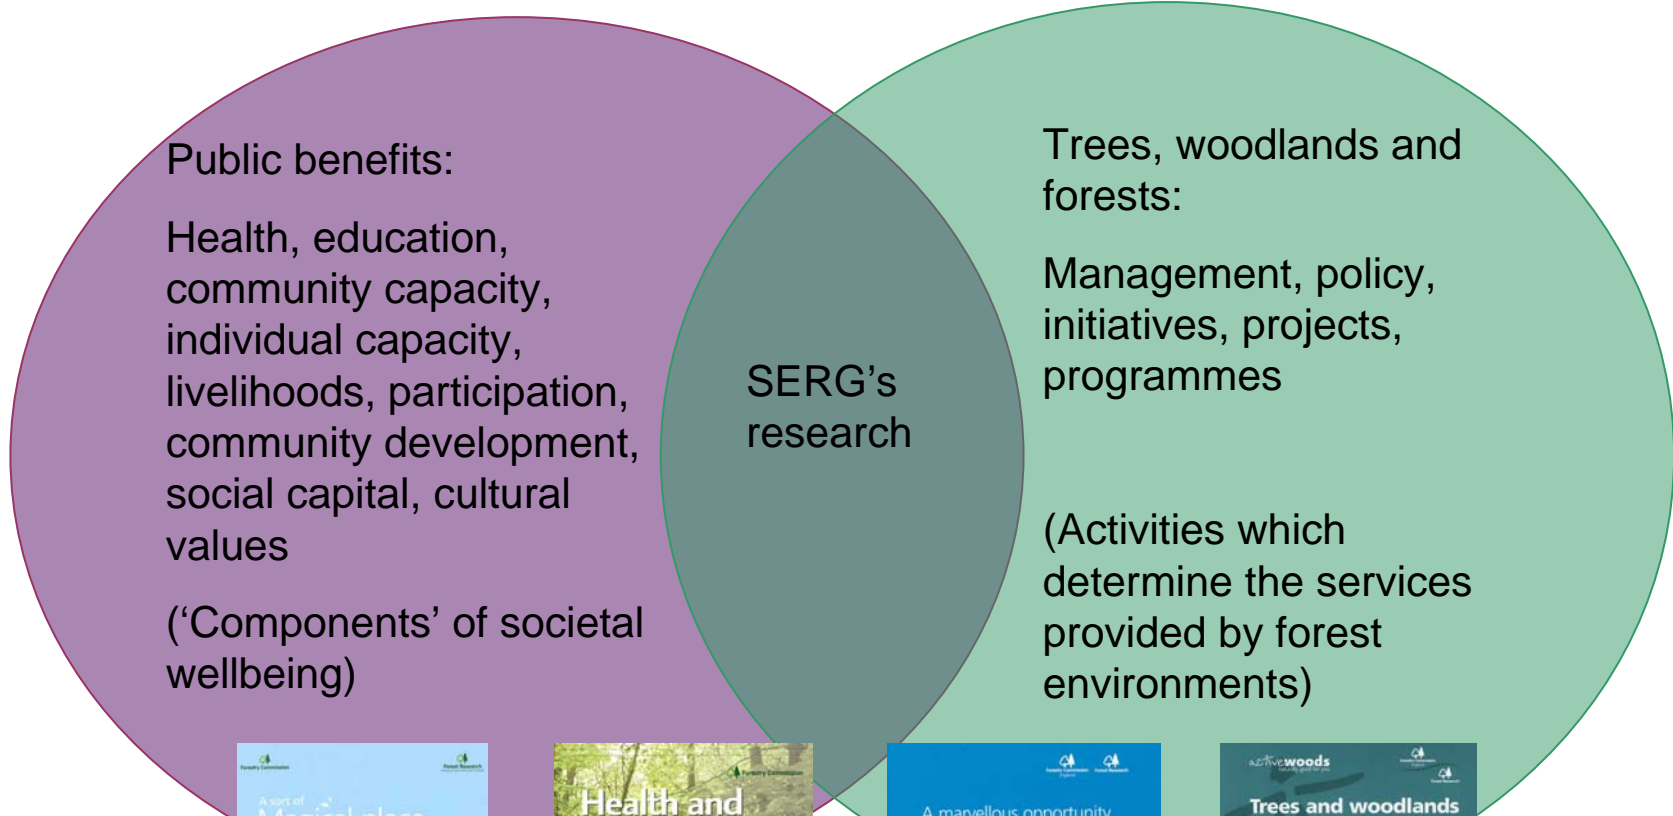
Public benefits:

Health, education, community capacity, individual capacity, livelihoods, participation, community development, social capital, cultural values

('Components' of societal wellbeing)

SERG's research

Trees, woodlands and forests:

Management, policy, initiatives, projects, programmes

(Activities which determine the services provided by forest environments)

Forestry Commission Forest Research

A sort of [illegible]

Forestry Commission

Health and

Forestry Commission Forest Research

A marvellous opportunity

activewoods

Forestry Commission Forest Research

Trees and woodlands